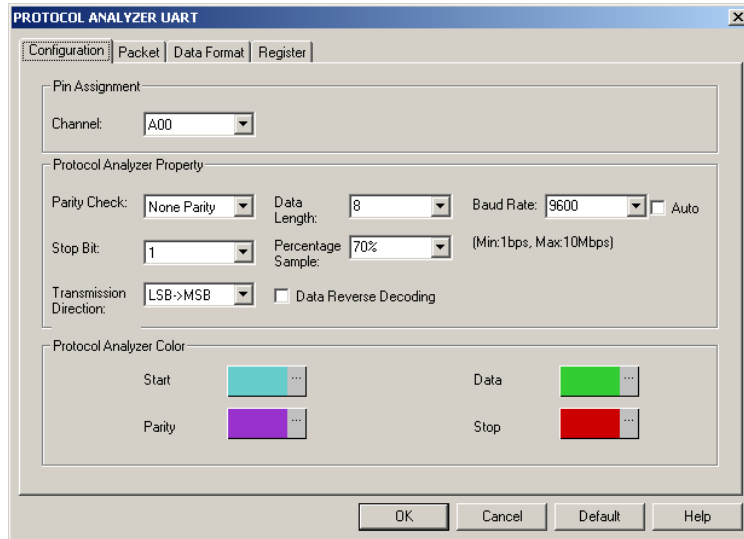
PROTOCOL ANALYZER UART

Configuration | Packet | Data Format | Register

Pin Assignment

Channel: A00

Protocol Analyzer Property

Parity Check: None Parity

Data Length: 8

Baud Rate: 9600

Auto

Stop Bit: 1

Percentage Sample: 70%

(Min:1bps, Max:10Mbps)

Transmission Direction: LSB->MSB

Data Reverse Decoding

Protocol Analyzer Color

Start ...

Data ...

Parity ...

Stop ...

OK Cancel Default Help